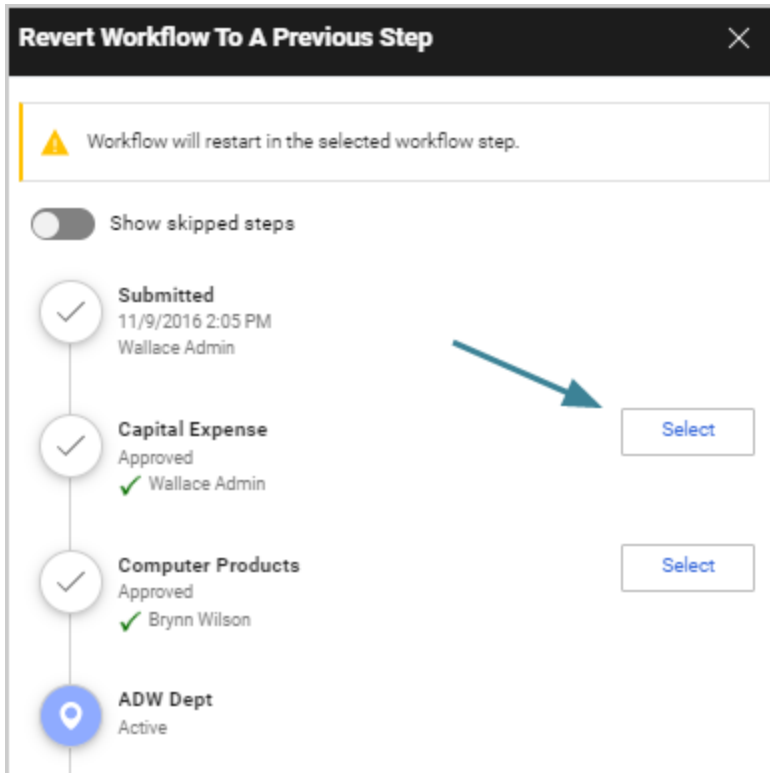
Revert Workflow To A Previous Step

Workflow will restart in the selected workflow step.

Show skipped steps

Submitted
11/9/2016 2:05 PM
Wallace Admin

Capital Expense
Approved
Wallace Admin

Select

Computer Products
Approved
Brynn Wilson

Select

ADW Dept
Active